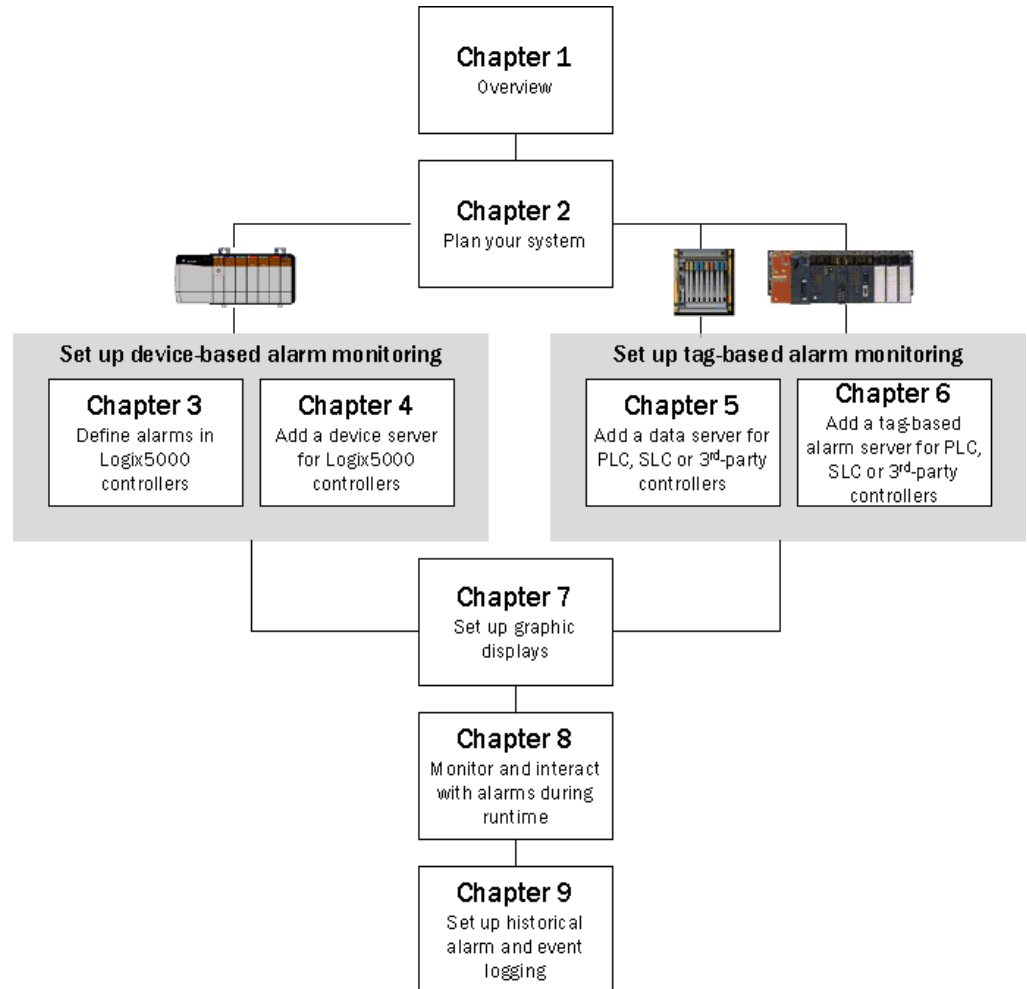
Chapter 1
Overview

Chapter 2
Plan your system

Set up device-based alarm monitoring

Chapter 3
Define alarms in Logix5000 controllers

Chapter 4
Add a device server for Logix5000 controllers

Set up tag-based alarm monitoring

Chapter 5
Add a data server for PLC, SLC or 3$^{rd}$-party controllers

Chapter 6
Add a tag-based alarm server for PLC, SLC or 3$^{rd}$-party controllers

Chapter 7
Set up graphic displays

Chapter 8
Monitor and interact with alarms during runtime

Chapter 9
Set up historical alarm and event logging